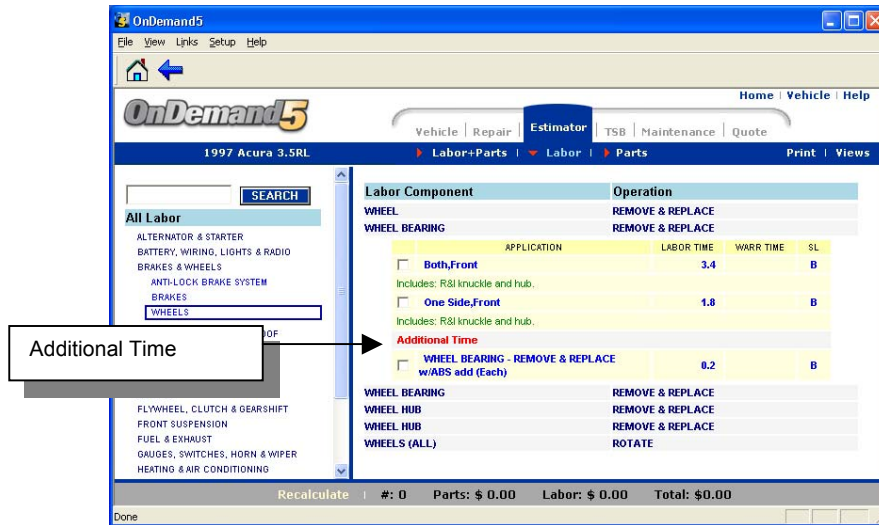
OnDemand5
File View Links Setup Help

OnDemand5
Home | Vehicle | Help
Vehicle | Repair | Estimator | TSB | Maintenance | Quote
1997 Acura 3.5RL
Labor+Parts | Labor | Parts
Print | Views

SEARCH
All Labor
ALTERNATOR & STARTER
BATTERY, WIRING, LIGHTS & RADIO
BRAKES & WHEELS
ANTI-LOCK BRAKE SYSTEM
BRAKES
WHEELS
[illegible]OF
FLYWHEEL, CLUTCH & GEARSHIFT
FRONT SUSPENSION
FUEL & EXHAUST
GAUGES, SWITCHES, HORN & WIPER
HEATING & AIR CONDITIONING

Additional Time

| Labor Component | Operation |
|---|---|
| WHEEL | REMOVE & REPLACE |
| WHEEL BEARING | REMOVE & REPLACE |

| APPLICATION | LABOR TIME | WARR TIME | SL |
|---|---|---|---|
| Both,Front | 3.4 | | B |
| Includes: R&I knuckle and hub. | | | |
| One Side,Front | 1.8 | | B |
| Includes: R&I knuckle and hub. | | | |
| Additional Time | | | |
| WHEEL BEARING - REMOVE & REPLACE w/ABS add (Each) | 0.2 | | B |

| | |
|---|---|
| WHEEL BEARING | REMOVE & REPLACE |
| WHEEL HUB | REMOVE & REPLACE |
| WHEEL HUB | REMOVE & REPLACE |
| WHEELS (ALL) | ROTATE |

Recalculate | #: 0 Parts: $ 0.00 Labor: $ 0.00 Total: $0.00
Done